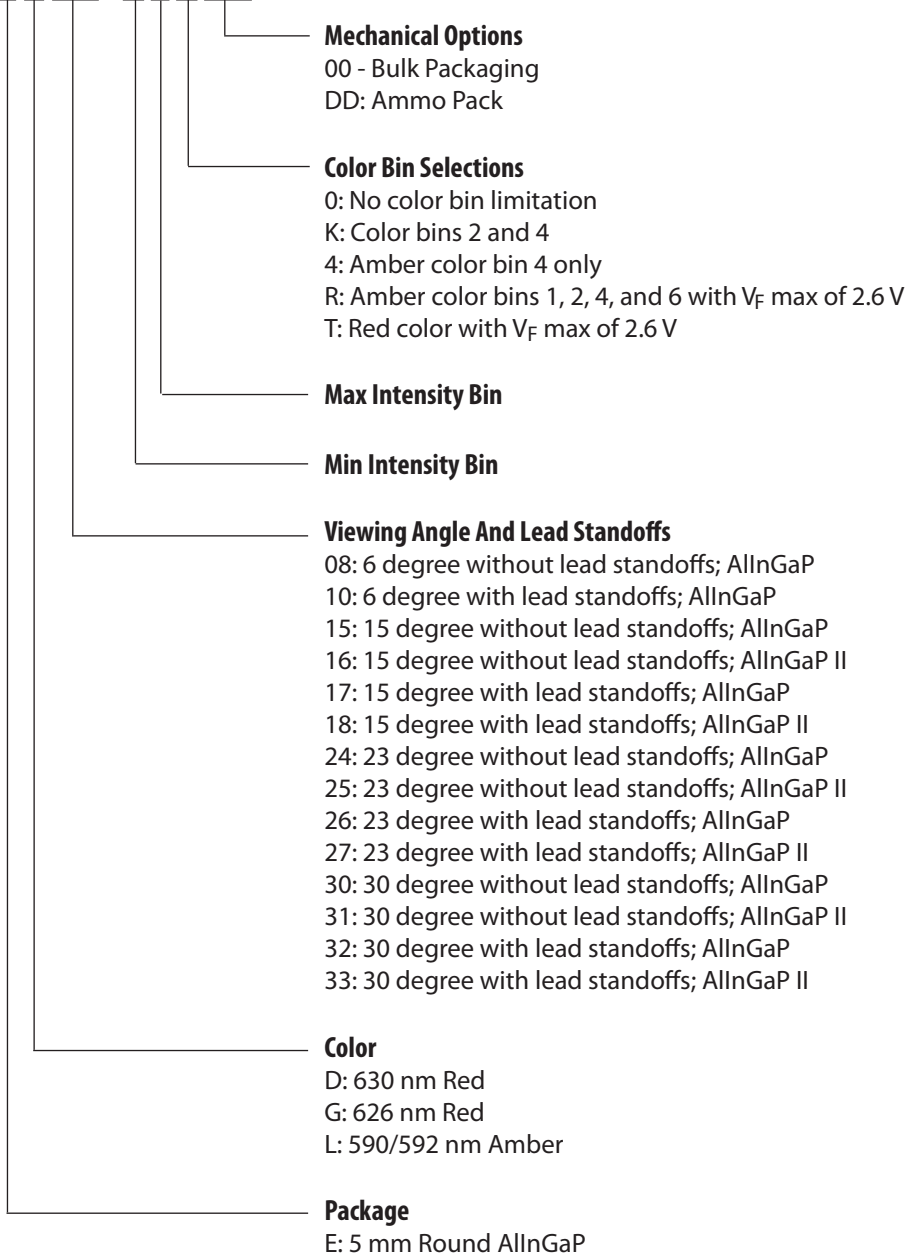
Mechanical Options
00 - Bulk Packaging
DD: Ammo Pack

Color Bin Selections
0: No color bin limitation
K: Color bins 2 and 4
4: Amber color bin 4 only
R: Amber color bins 1, 2, 4, and 6 with $V_F$ max of 2.6 V
T: Red color with $V_F$ max of 2.6 V

Max Intensity Bin

Min Intensity Bin

Viewing Angle And Lead Standoffs
08: 6 degree without lead standoffs; AlInGaP
10: 6 degree with lead standoffs; AlInGaP
15: 15 degree without lead standoffs; AlInGaP
16: 15 degree without lead standoffs; AlInGaP II
17: 15 degree with lead standoffs; AlInGaP
18: 15 degree with lead standoffs; AlInGaP II
24: 23 degree without lead standoffs; AlInGaP
25: 23 degree without lead standoffs; AlInGaP II
26: 23 degree with lead standoffs; AlInGaP
27: 23 degree with lead standoffs; AlInGaP II
30: 30 degree without lead standoffs; AlInGaP
31: 30 degree without lead standoffs; AlInGaP II
32: 30 degree with lead standoffs; AlInGaP
33: 30 degree with lead standoffs; AlInGaP II

Color
D: 630 nm Red
G: 626 nm Red
L: 590/592 nm Amber

Package
E: 5 mm Round AlInGaP